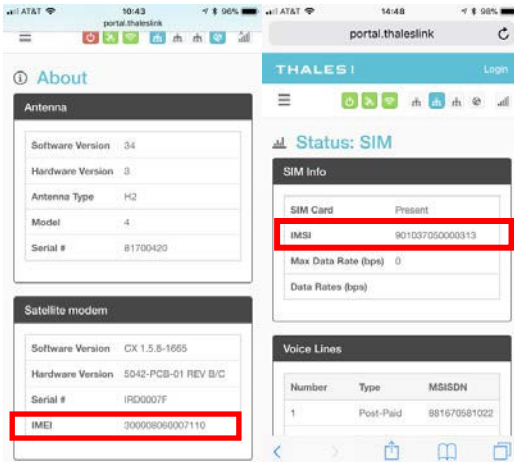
AT&T 10:43 96%
portal.thaleslink

About

Antenna

| Software Version | 34 |
|---|---|
| Hardware Version | 3 |
| Antenna Type | H2 |
| Model | 4 |
| Serial # | 81700420 |

Satellite modem

| Software Version | CX 1.5.8-1665 |
|---|---|
| Hardware Version | 5042-PCB-01 REV B/C |
| Serial # | IRD0007F |
| IMEI | 300008060007110 |

AT&T 14:48 98%
portal.thaleslink

THALES Login

Status: SIM

SIM Info

| SIM Card | Present |
|---|---|
| IMSI | 901037050000313 |
| Max Data Rate (bps) | 0 |
| Data Rates (bps) | |

Voice Lines

| Number | Type | MSISDN |
|---|---|---|
| 1 | Post-Paid | 881670581022 |